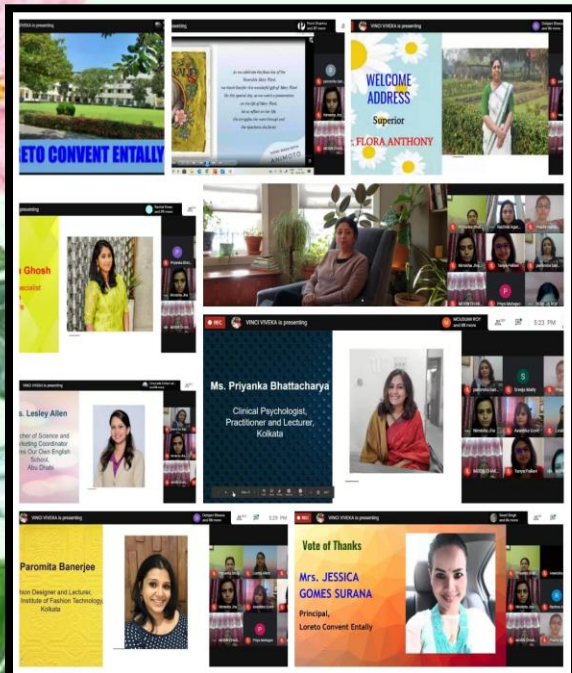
ETO CONVENT ENTALLY

VINCI VIVEKA is presenting

ANIMOTO

VINCI VIVEKA is presenting

WELCOME ADDRESS

Superior

FLORA ANTHONY

presenting

a Ghosh

ecialist

VINCI VIVEKA is presenting

Ms. Priyanka Bhattacharya

Clinical Psychologist, Practitioner and Lecturer, Kolkata

VINCI VIVEKA is presenting

s. Lesley Allen

cher of Science and nding Coordinator ms Our Own English School, Abu Dhabi

VINCI VIVEKA is presenting

Paromita Banerjee

hion Designer and Lecturer, Institute of Fashion Technology, Kolkata

VINCI VIVEKA is presenting

Vote of Thanks

Mrs. JESSICA GOMES SURANA

Principal, Loreto Convent Entally